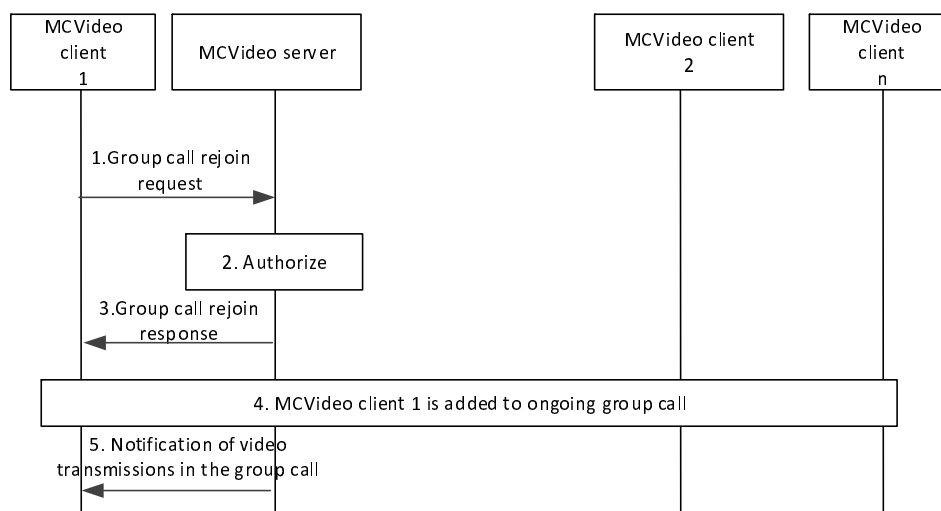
MCVideo client 1

MCVideo server

MCVideo client 2

MCVideo client n

1.Group call rejoin request

2. Authorize

3.Group call rejoin response

4. MCVideo client 1 is added to ongoing group call

5. Notification of video transmissions in the group call